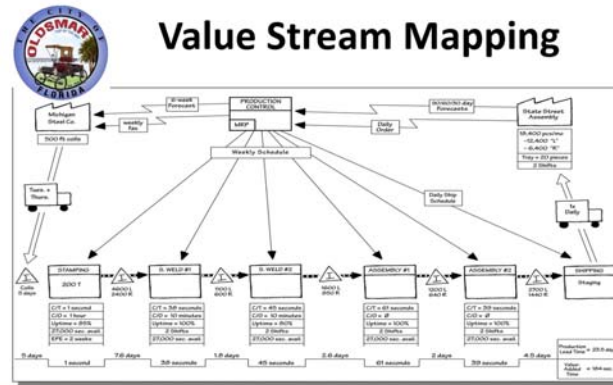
THE CITY OF
OLDSMAR
FLORIDA

Value Stream Mapping

6-week Forecast

PRODUCTION CONTROL

MRP

90/60/30 day Forecasts

State Street Assembly

Michigan Steel Co.

weekly fax

Daily Order

18,400 pcs/mo
-12,000 "L"
-6,400 "R"

Tray = 20 pieces

2 Shifts

500 ft coils

Weekly Schedule

Daily Ship Schedule

Tues. + Thurs.

1x Daily

I
Coils
5 days

STAMPING

200 T

I
4600 L
2400 R

S. WELD #1

I
1100 L
600 R

S. WELD #2

I
1600 L
850 R

ASSEMBLY #1

I
1200 L
640 R

ASSEMBLY #2

I
2700 L
1440 R

SHIPPING

Staging

C/T = 1 second
C/O = 1 hour
Uptime = 85%
27,600 sec. avail.
EPE = 2 weeks

C/T = 39 seconds
C/O = 10 minutes
Uptime = 100%
2 Shifts
27,600 sec. avail.

C/T = 46 seconds
C/O = 10 minutes
Uptime = 80%
2 Shifts
27,600 sec. avail.

C/T = 62 seconds
C/O = 0
Uptime = 100%
2 Shifts
27,600 sec. avail.

C/T = 40 seconds
C/O = 0
Uptime = 100%
2 Shifts
27,600 sec. avail.

5 days
1 second
7.6 days
39 seconds
1.8 days
46 seconds
2.7 days
62 seconds
2 days
40 seconds
4.5 days

Production Lead Time = 23.6 days

Value Added Time = 188 sec